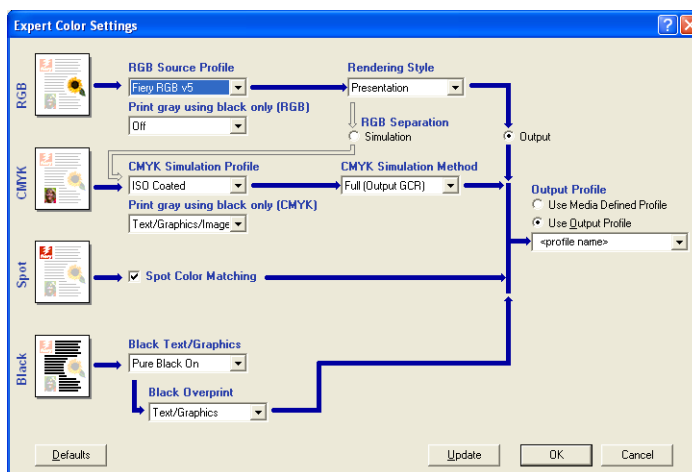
Expert Color Settings

RGB

RGB Source Profile
Fiery RGB v5

Print gray using black only (RGB)
Off

Rendering Style
Presentation

RGB Separation
Simulation

Output

CMYK

CMYK Simulation Profile
ISO Coated

Print gray using black only (CMYK)
Text/Graphics/Image

CMYK Simulation Method
Full (Output GCR)

Output Profile
Use Media Defined Profile
Use Output Profile
<profile name>

Spot

Spot Color Matching

Black

Black Text/Graphics
Pure Black On

Black Overprint
Text/Graphics

Defaults

Update

OK

Cancel